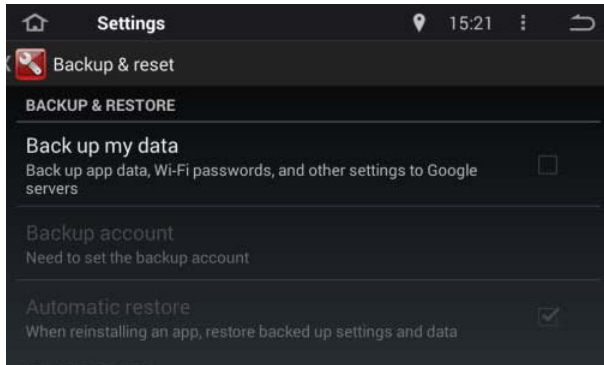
Settings

15:21

Backup & reset

BACKUP & RESTORE

Back up my data
Back up app data, Wi-Fi passwords, and other settings to Google servers

Backup account
Need to set the backup account

Automatic restore
When reinstalling an app, restore backed up settings and data